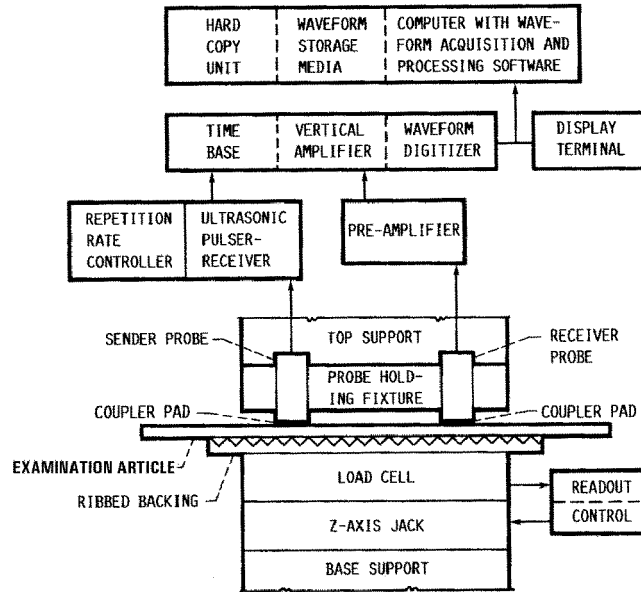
HARD COPY UNIT

WAVEFORM STORAGE MEDIA

COMPUTER WITH WAVEFORM ACQUISITION AND PROCESSING SOFTWARE

TIME BASE

VERTICAL AMPLIFIER

WAVEFORM DIGITIZER

DISPLAY TERMINAL

REPETITION RATE CONTROLLER

ULTRASONIC PULSER-RECEIVER

PRE-AMPLIFIER

SENDER PROBE

TOP SUPPORT

RECEIVER PROBE

PROBE HOLDING FIXTURE

COUPLER PAD

COUPLER PAD

EXAMINATION ARTICLE

RIBBED BACKING

LOAD CELL

READOUT

CONTROL

Z-AXIS JACK

BASE SUPPORT